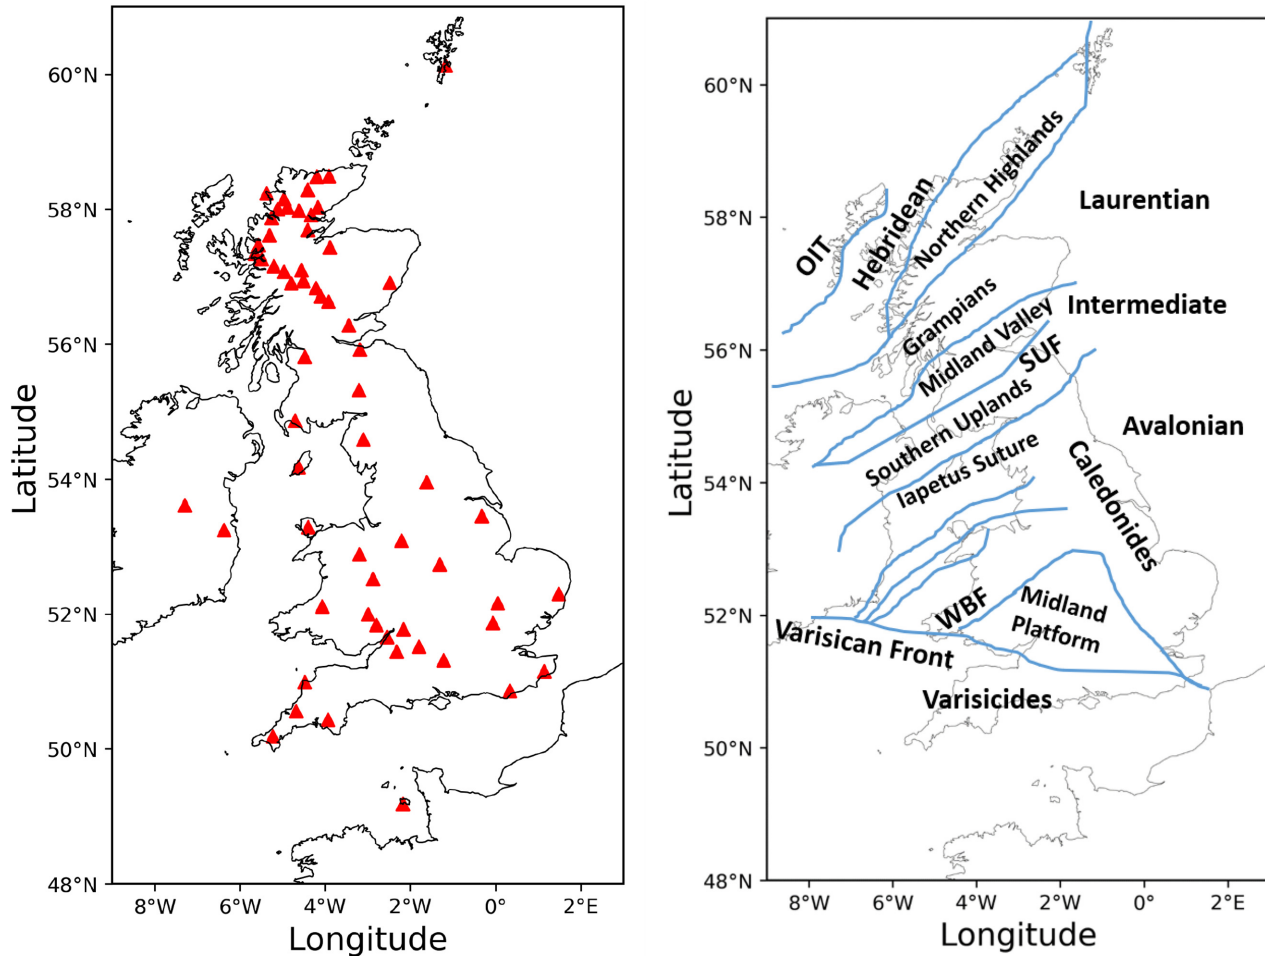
60°N
58°N
56°N
54°N
52°N
50°N
48°N
Latitude
8°W 6°W 4°W 2°W 0° 2°E
Longitude

60°N
58°N
56°N
54°N
52°N
50°N
48°N
Latitude
OIT
Hebridean
Northern Highlands
Laurentian
Grampians
Intermediate
Midland Valley
SUF
Southern Uplands
Avalonian
Iapetus Suture
Caledonides
WBF
Midland Platform
Varisican Front
Varisicides
8°W 6°W 4°W 2°W 0° 2°E
Longitude